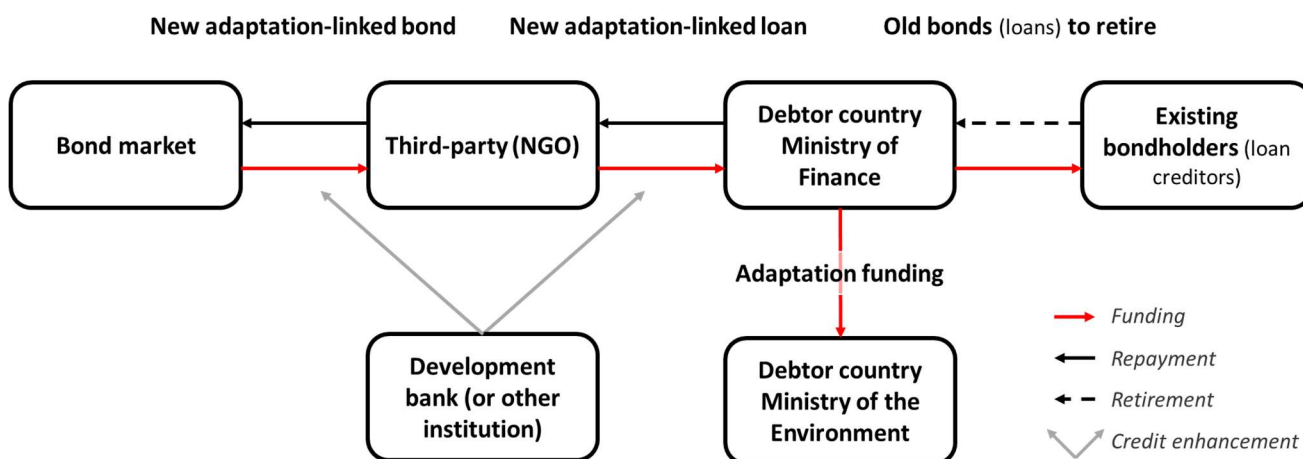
New adaptation-linked bond

New adaptation-linked loan

Old bonds (loans) to retire

Bond market

Third-party (NGO)

Debtor country Ministry of Finance

Existing bondholders (loan creditors)

Adaptation funding

Development bank (or other institution)

Debtor country Ministry of the Environment

Funding

Repayment

Retirement

Credit enhancement